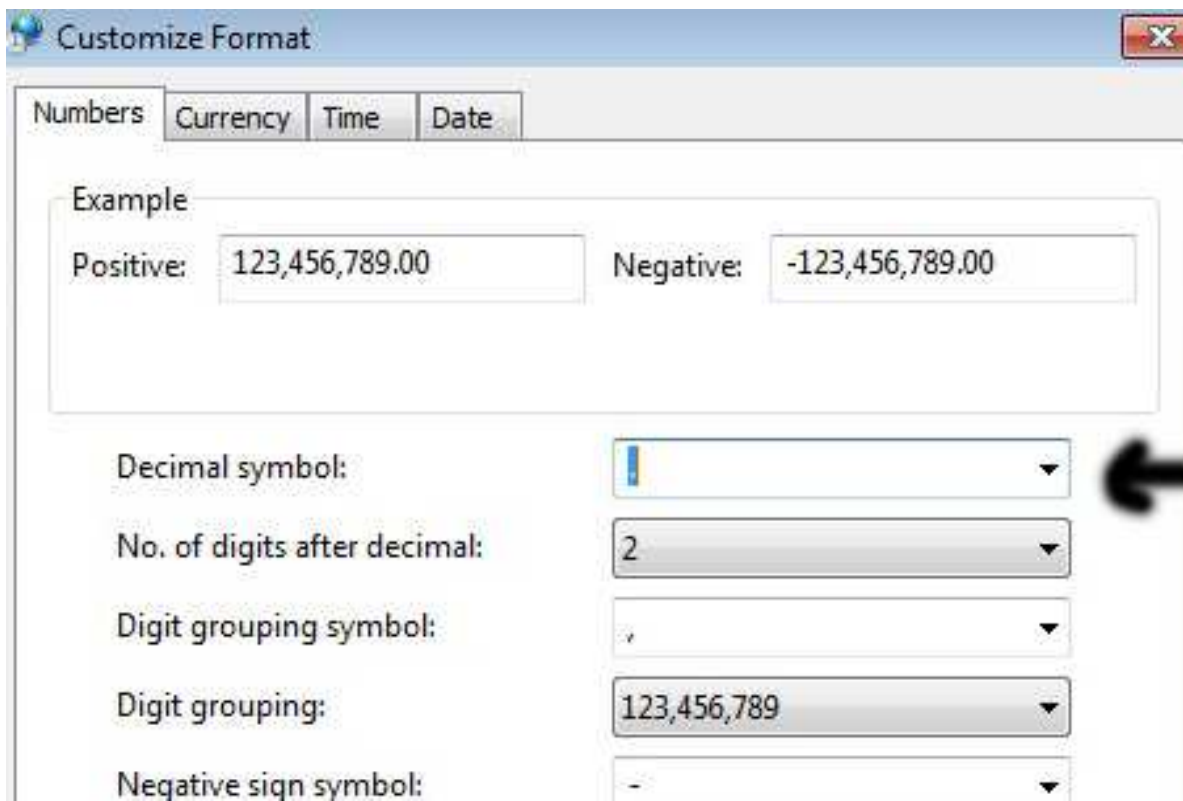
Customize Format

Numbers | Currency | Time | Date

Example

Positive: 123,456,789.00

Negative: -123,456,789.00

Decimal symbol: .

No. of digits after decimal: 2

Digit grouping symbol: ,

Digit grouping: 123,456,789

Negative sign symbol: -